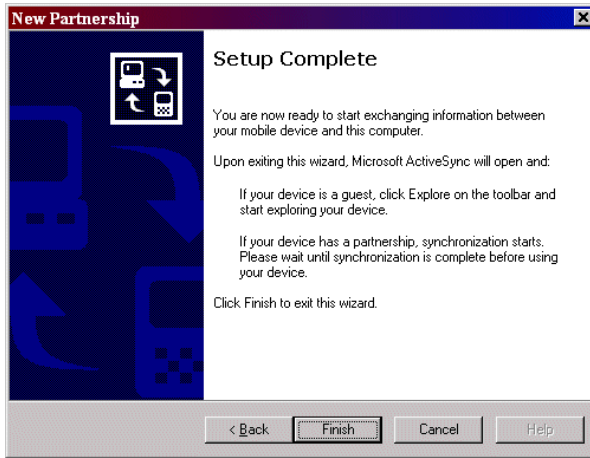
New Partnership

Setup Complete

You are now ready to start exchanging information between your mobile device and this computer.

Upon exiting this wizard, Microsoft ActiveSync will open and:

If your device is a guest, click Explore on the toolbar and start exploring your device.

If your device has a partnership, synchronization starts. Please wait until synchronization is complete before using your device.

Click Finish to exit this wizard.

< Back | Finish | Cancel | Help